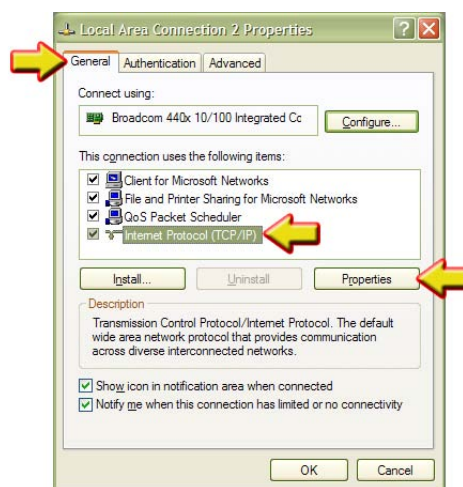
Local Area Connection 2 Properties

? X

General | Authentication | Advanced

Connect using:

Broadcom 440x 10/100 Integrated Cc

Configure...

This connection uses the following items:

Client for Microsoft Networks
File and Printer Sharing for Microsoft Networks
QoS Packet Scheduler
Internet Protocol (TCP/IP)

Install... | Uninstall | Properties

Description

Transmission Control Protocol/Internet Protocol. The default wide area network protocol that provides communication across diverse interconnected networks.

Show icon in notification area when connected
Notify me when this connection has limited or no connectivity

OK | Cancel